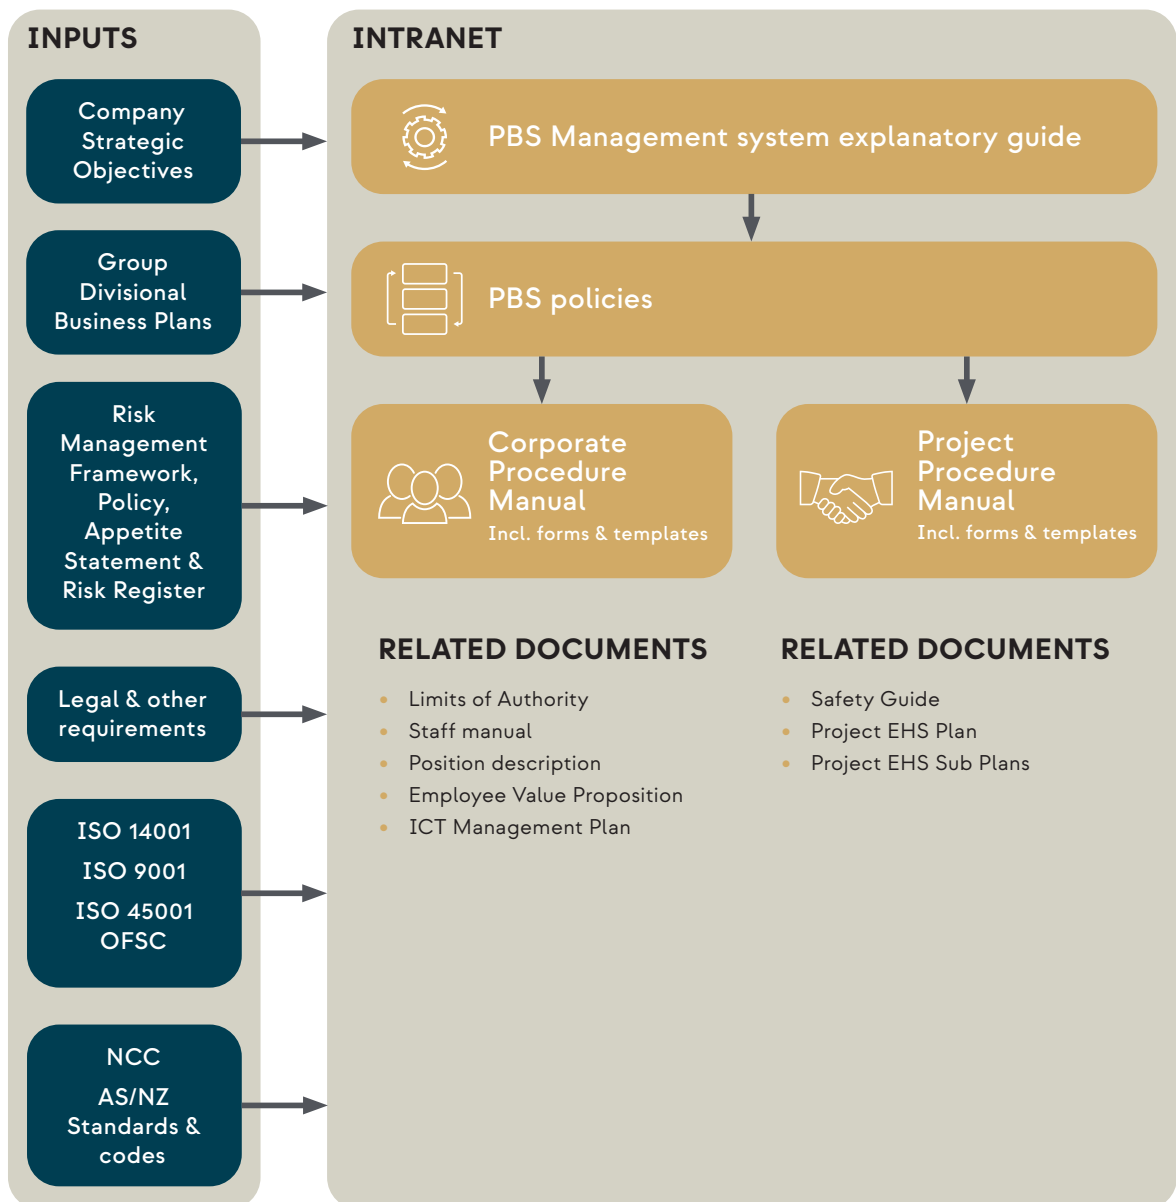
INPUTS

Company Strategic Objectives

Group Divisional Business Plans

Risk Management Framework, Policy, Appetite Statement & Risk Register

Legal & other requirements

ISO 14001
ISO 9001
ISO 45001
OFSC

NCC
AS/NZ Standards & codes

INTRANET

PBS Management system explanatory guide

PBS policies

Corporate Procedure Manual
Incl. forms & templates

Project Procedure Manual
Incl. forms & templates

RELATED DOCUMENTS

- Limits of Authority
- Staff manual
- Position description
- Employee Value Proposition
- ICT Management Plan

RELATED DOCUMENTS

- Safety Guide
- Project EHS Plan
- Project EHS Sub Plans